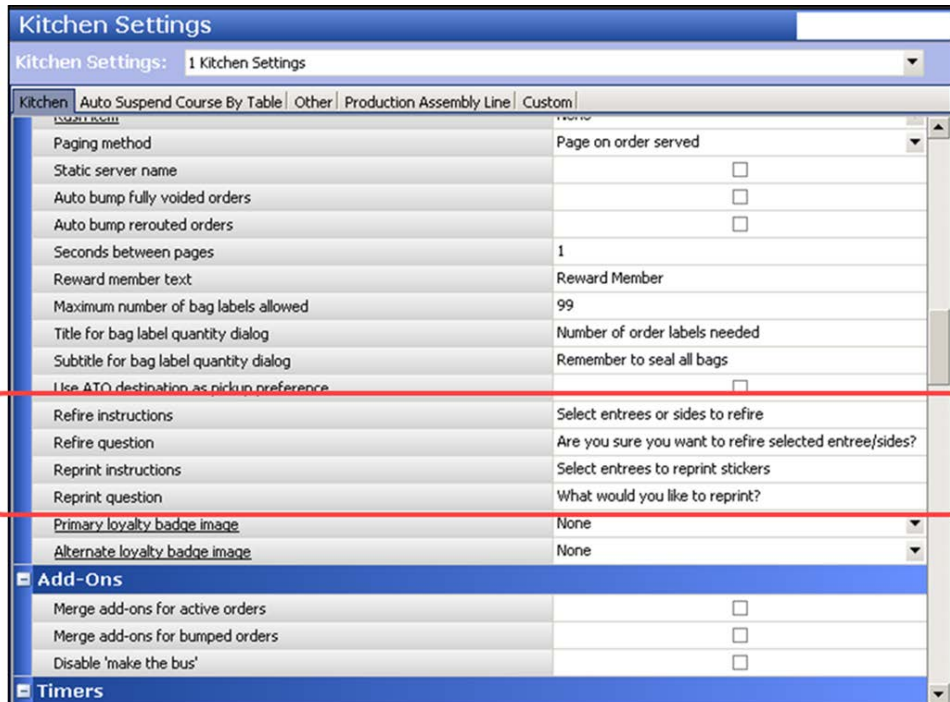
Kitchen Settings

Kitchen Settings: 1 Kitchen Settings

Kitchen | Auto Suspend Course By Table | Other | Production Assembly Line | Custom

| | |
|---|---|
| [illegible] | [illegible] |
| Paging method | Page on order served |
| Static server name | |
| Auto bump fully voided orders | |
| Auto bump rerouted orders | |
| Seconds between pages | 1 |
| Reward member text | Reward Member |
| Maximum number of bag labels allowed | 99 |
| Title for bag label quantity dialog | Number of order labels needed |
| Subtitle for bag label quantity dialog | Remember to seal all bags |
| Use ATO destination as pickup preference | |
| Refire instructions | Select entrees or sides to refire |
| Refire question | Are you sure you want to refire selected entree/sides? |
| Reprint instructions | Select entrees to reprint stickers |
| Reprint question | What would you like to reprint? |
| Primary loyalty badge image | None |
| Alternate loyalty badge image | None |

Add-Ons

| | |
|---|---|
| Merge add-ons for active orders | |
| Merge add-ons for bumped orders | |
| Disable 'make the bus' | |

Timers